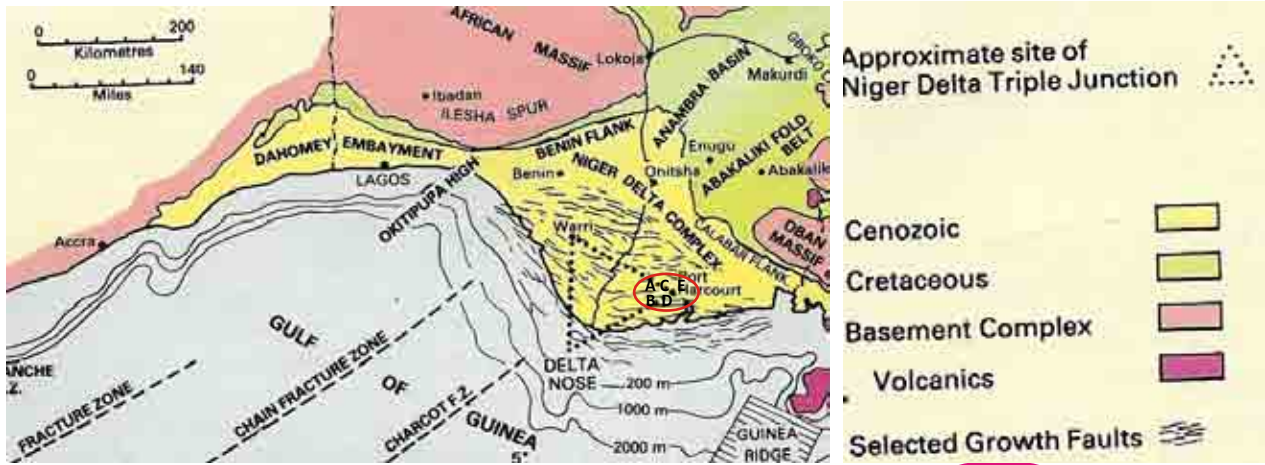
0 200
Kilometres
0 140
Miles

AFRICAN MASSIF
Lokoja
Makurdi
GBOKO
ANAMBRA BASIN
Ibadan
ILESHA SPUR
BENIN FLANK
ABAKALIKI FOLD BELT
Enugu
Abakaliki
DAHOMEY EMBAYMENT
NIGER DELTA COMPLEX
Benin
Onitsha
LAGOS
OKITIPUPA HIGH
CALABAR FLANK
OBAN MASSIF
Accra
Warri
Port Harcourt
A C E
B D
GULF OF GUINEA
ANCHE F.Z.
FRACTURE ZONE
CHAIN FRACTURE ZONE
CHARCOT F.Z.
DELTA NOSE
200 m
1000 m
2000 m
GUINEA RIDGE
5°

Approximate site of Niger Delta Triple Junction
Cenozoic
Cretaceous
Basement Complex
Volcanics
Selected Growth Faults